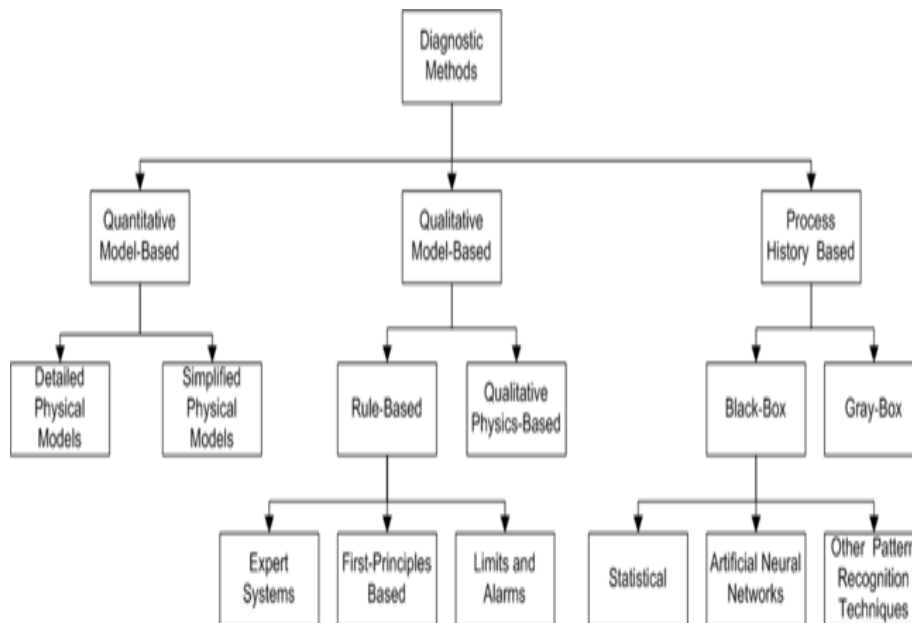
Diagnostic Methods

Quantitative Model-Based

Qualitative Model-Based

Process History Based

Detailed Physical Models

Simplified Physical Models

Rule-Based

Qualitative Physics-Based

Black-Box

Gray-Box

Expert Systems

First-Principles Based

Limits and Alarms

Statistical

Artificial Neural Networks

Other Patter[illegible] Recognition Techniques